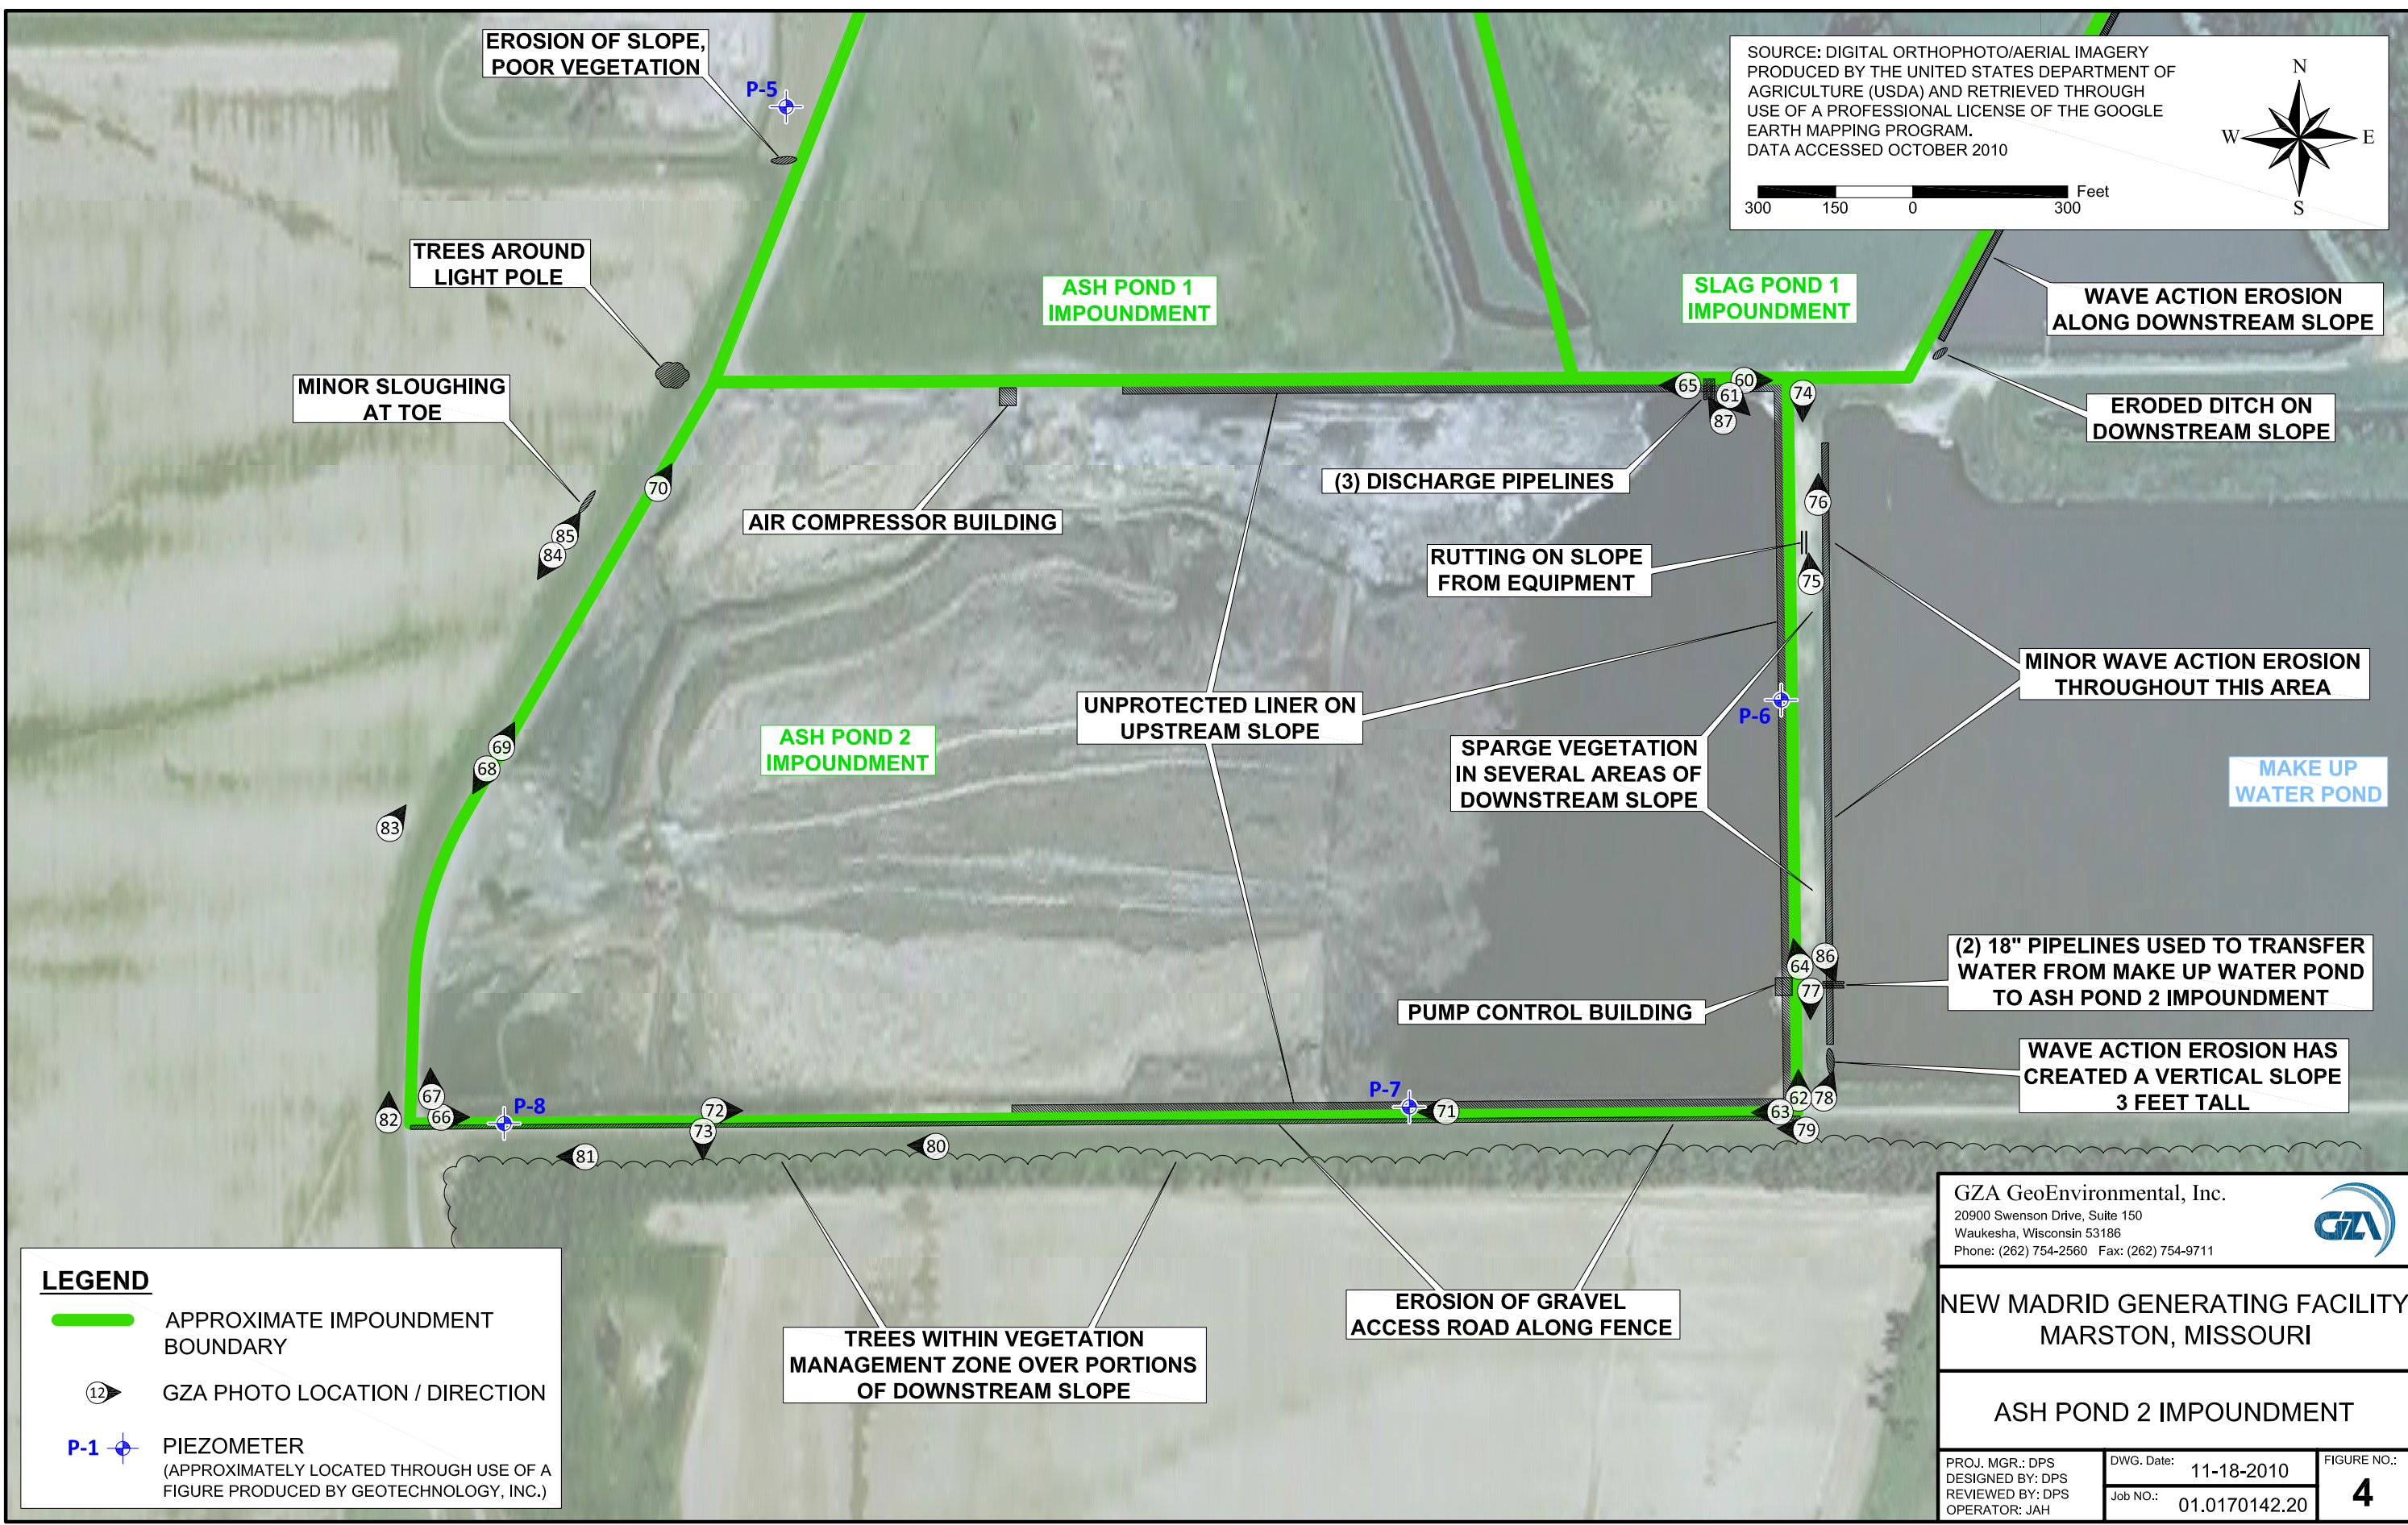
EROSION OF SLOPE, POOR VEGETATION

P-5

SOURCE: DIGITAL ORTHOPHOTO/AERIAL IMAGERY PRODUCED BY THE UNITED STATES DEPARTMENT OF AGRICULTURE (USDA) AND RETRIEVED THROUGH USE OF A PROFESSIONAL LICENSE OF THE GOOGLE EARTH MAPPING PROGRAM.
DATA ACCESSED OCTOBER 2010

N
W E
S

Feet
300 150 0 300

TREES AROUND LIGHT POLE

ASH POND 1 IMPOUNDMENT

SLAG POND 1 IMPOUNDMENT

WAVE ACTION EROSION ALONG DOWNSTREAM SLOPE

MINOR SLOUGHING AT TOE

65 60 61 87 74

ERODED DITCH ON DOWNSTREAM SLOPE

70

(3) DISCHARGE PIPELINES

AIR COMPRESSOR BUILDING

85 84

76

RUTTING ON SLOPE FROM EQUIPMENT

75

MINOR WAVE ACTION EROSION THROUGHOUT THIS AREA

UNPROTECTED LINER ON UPSTREAM SLOPE

P-6

ASH POND 2 IMPOUNDMENT

69 68

SPARGE VEGETATION IN SEVERAL AREAS OF DOWNSTREAM SLOPE

MAKE UP WATER POND

83

64 86 77

(2) 18" PIPELINES USED TO TRANSFER WATER FROM MAKE UP WATER POND TO ASH POND 2 IMPOUNDMENT

PUMP CONTROL BUILDING

WAVE ACTION EROSION HAS CREATED A VERTICAL SLOPE 3 FEET TALL

67 82 66 P-8 72 73 P-7 71 62 78 63 79

81 80

GZA GeoEnvironmental, Inc.
20900 Swenson Drive, Suite 150
Waukesha, Wisconsin 53186
Phone: (262) 754-2560 Fax: (262) 754-9711

GZA

LEGEND

APPROXIMATE IMPOUNDMENT BOUNDARY

12 GZA PHOTO LOCATION / DIRECTION

P-1 PIEZOMETER
(APPROXIMATELY LOCATED THROUGH USE OF A FIGURE PRODUCED BY GEOTECHNOLOGY, INC.)

TREES WITHIN VEGETATION MANAGEMENT ZONE OVER PORTIONS OF DOWNSTREAM SLOPE

EROSION OF GRAVEL ACCESS ROAD ALONG FENCE

NEW MADRID GENERATING FACILITY
MARSTON, MISSOURI

ASH POND 2 IMPOUNDMENT

| PROJ. MGR.: DPS DESIGNED BY: DPS REVIEWED BY: DPS OPERATOR: JAH | DWG. Date: 11-18-2010 Job NO.: 01.0170142.20 | FIGURE NO.: 4 |